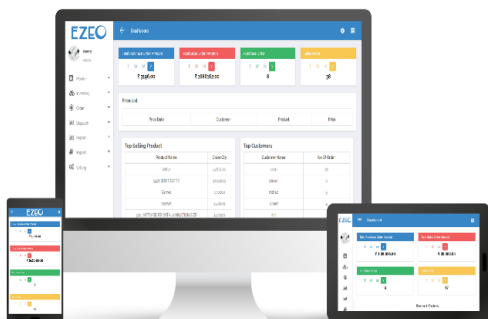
EZEO

Dashboard

Master
Inventory
Order
Dispatch
Report
Import
Setting

₹ 3996.00
₹ 26685622.00
8
38

Price List

Price Date
Customer
Product
Price

Top Selling Product

Product Name
Order Qty

Top Customers

Customer Name
No Of Order

EZEO

Dashboard

Recent Orders